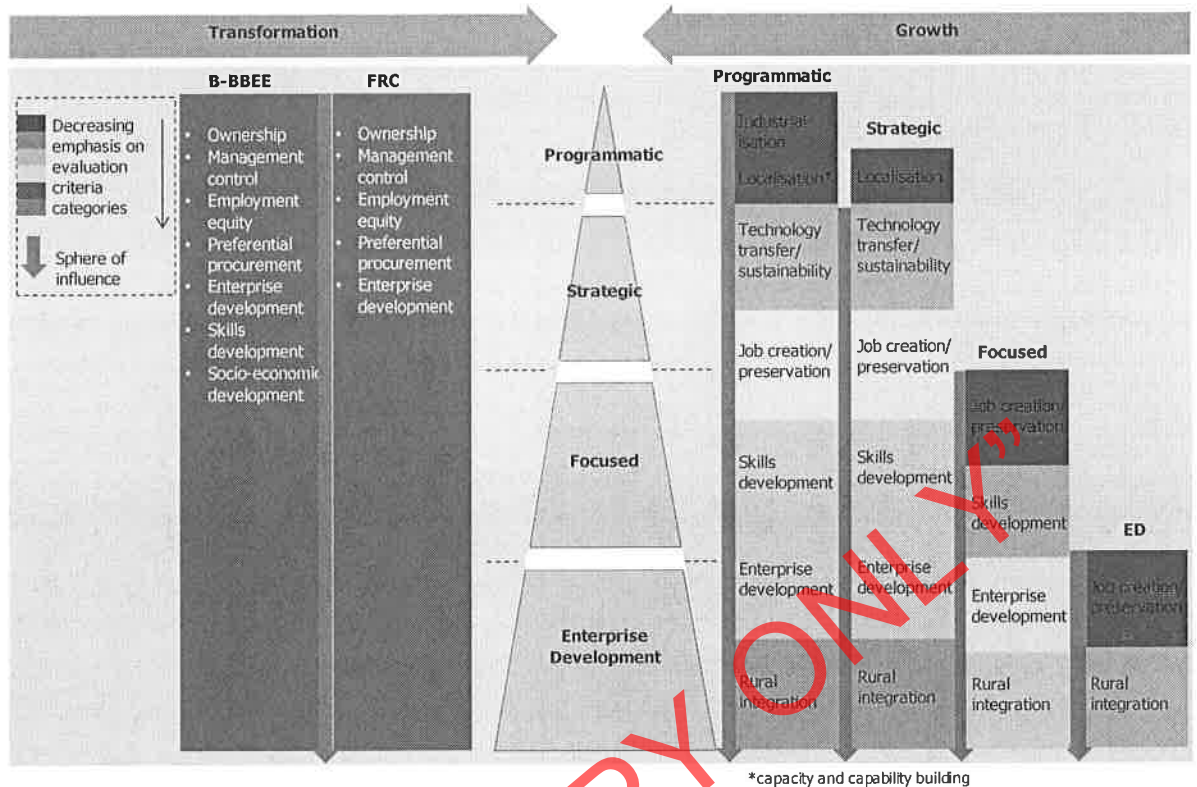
Transformation

Growth

Decreasing emphasis on evaluation criteria categories

Sphere of influence

B-BBEE

- Ownership
- Management control
- Employment equity
- Preferential procurement
- Enterprise development
- Skills development
- Socio-economic development

FRC

- Ownership
- Management control
- Employment equity
- Preferential procurement
- Enterprise development

Programmatic

Strategic

Focused

Enterprise Development

Programmatic

Industrialisation

Localisation*

Technology transfer/ sustainability

Job creation/ preservation

Skills development

Enterprise development

Rural integration

Strategic

Localisation

Technology transfer/ sustainability

Job creation/ preservation

Skills development

Enterprise development

Rural integration

Focused

Job creation/ preservation

Skills development

Enterprise development

Rural integration

ED

Job creation/ preservation

Rural integration

*capacity and capability building

COPY ONLY